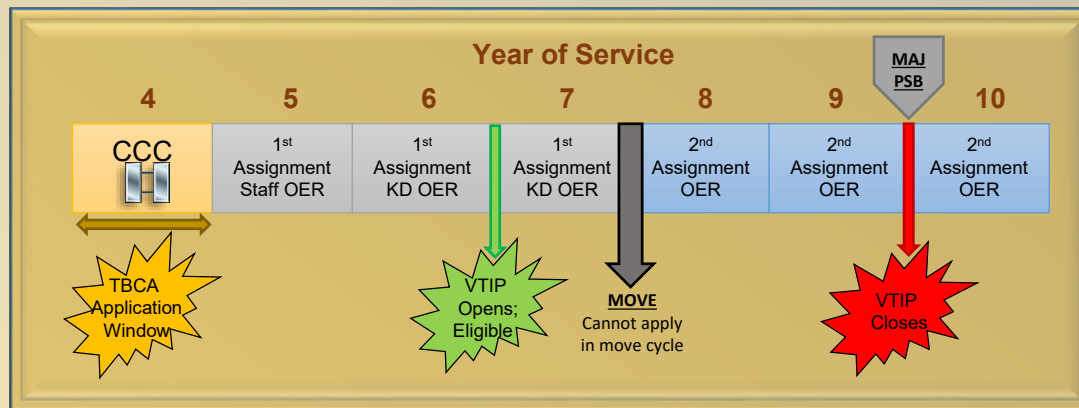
Year of Service

MAJ PSB

4

5

6

7

8

9

10

CCC

1st Assignment Staff OER

1st Assignment KD OER

1st Assignment KD OER

2nd Assignment OER

2nd Assignment OER

2nd Assignment OER

TBCA Application Window

VTIP Opens; Eligible

MOVE
Cannot apply in move cycle

VTIP Closes